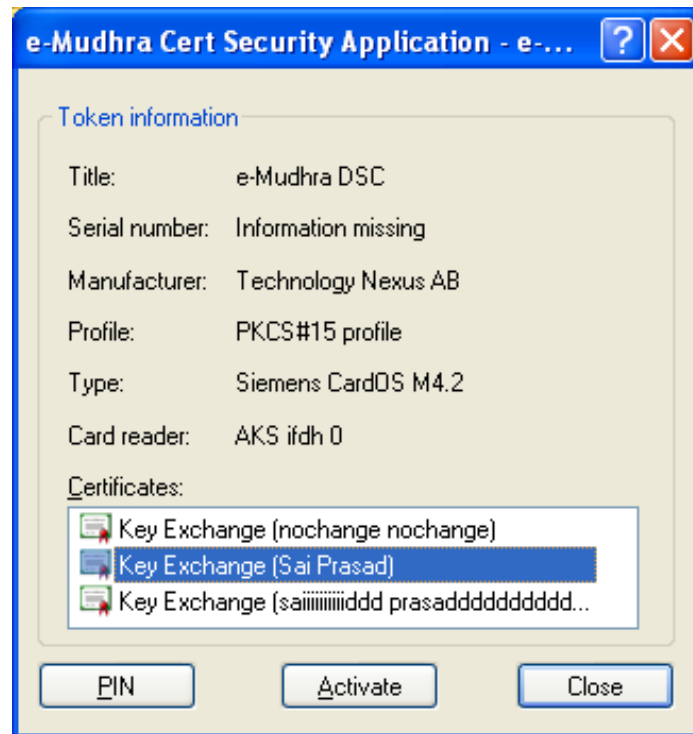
e-Mudhra Cert Security Application - e-...

Token information

Title: e-Mudhra DSC

Serial number: Information missing

Manufacturer: Technology Nexus AB

Profile: PKCS#15 profile

Type: Siemens CardOS M4.2

Card reader: AKS ifdh 0

Certificates:

Key Exchange (nochange nochange)

Key Exchange (Sai Prasad)

Key Exchange (saiiiiiiiiiddd prasaddddddddddd...

PIN

Activate

Close